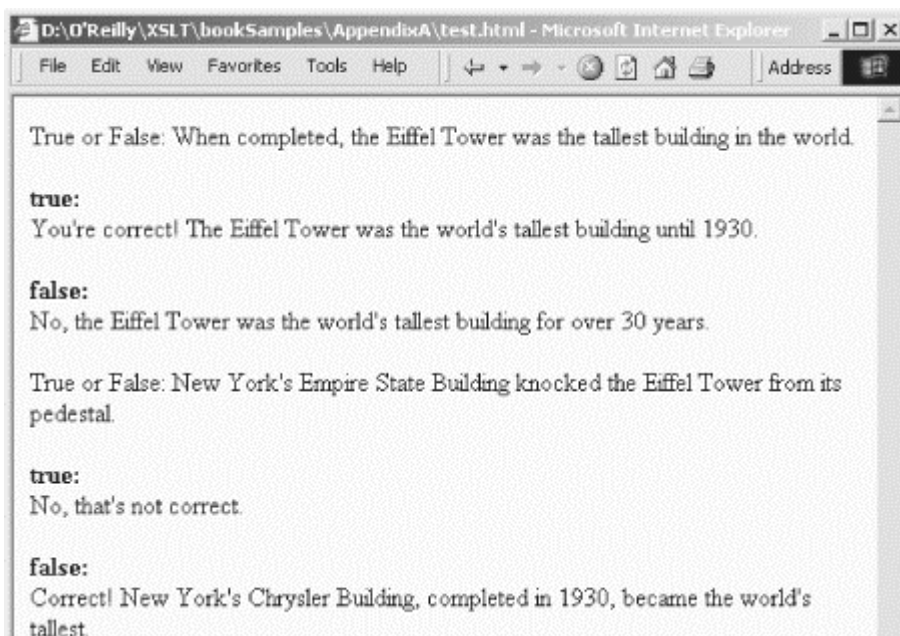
D:\O'Reilly\XSLT\bookSamples\AppendixA\test.html - Microsoft Internet Explorer

File Edit View Favorites Tools Help

Address

True or False: When completed, the Eiffel Tower was the tallest building in the world.

**true:**
You're correct! The Eiffel Tower was the world's tallest building until 1930.

**false:**
No, the Eiffel Tower was the world's tallest building for over 30 years.

True or False: New York's Empire State Building knocked the Eiffel Tower from its pedestal.

**true:**
No, that's not correct.

**false:**
Correct! New York's Chrysler Building, completed in 1930, became the world's tallest.